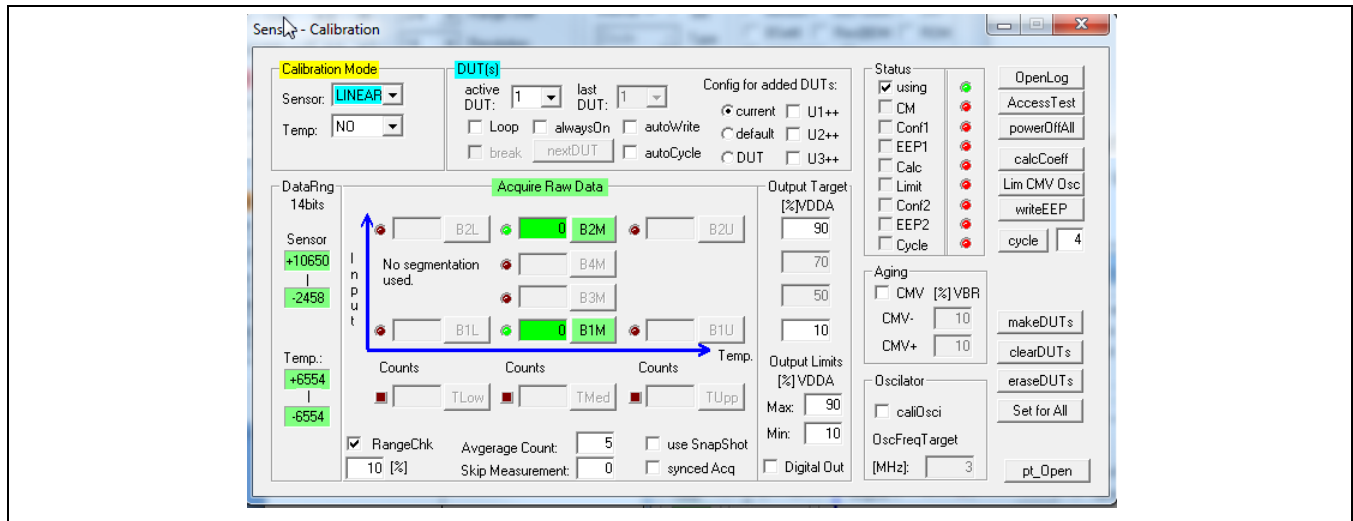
Sens - Calibration

Calibration Mode
Sensor: LINEAR
Temp: NO

DUT(s)
active DUT: 1
last DUT: 1
Loop
alwaysOn
autoWrite
break
nextDUT
autoCycle
Config for added DUTs:
current
U1++
default
U2++
DUT
U3++

Status
using
CM
Conf1
EEP1
Calc
Limit
Conf2
EEP2
Cycle

OpenLog
AccessTest
powerOffAll
calcCoeff
Lim CMV Osc
writeEEP
cycle 4

DataRng
14bits
Sensor
+10650
|
-2458
Temp.:
+6554
|
-6554

Acquire Raw Data
B2L
0 B2M
B2U
No segmentation used.
B4M
B3M
B1L
0 B1M
B1U
Input
Temp.
Counts
Counts
Counts
TLow
TMed
TUpp

Output Target
[%]VDDA
90
70
50
10
Output Limits
[%] VDDA
Max: 90
Min: 10
Digital Out

Aging
CMV [%] VBR
CMV- 10
CMV+ 10

Oscillator
caliOsci
OscFreqTarget
[MHz]: 3

makeDUTs
clearDUTs
eraseDUTs
Set for All
pt_Open

RangeChk
10 [%]
Avgerage Count: 5
Skip Measurement: 0
use SnapShot
synced Acq